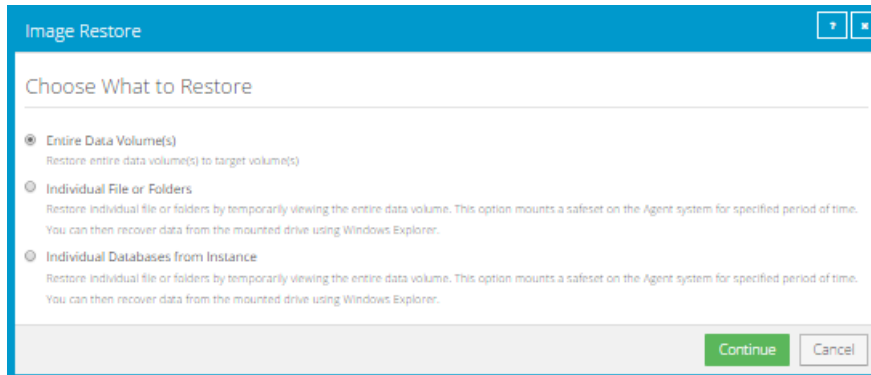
Image Restore

?

×

Choose What to Restore

Entire Data Volume(s)

Restore entire data volume(s) to target volume(s)

Individual File or Folders

Restore individual file or folders by temporarily viewing the entire data volume. This option mounts a safeset on the Agent system for specified period of time. You can then recover data from the mounted drive using Windows Explorer.

Individual Databases from Instance

Restore individual file or folders by temporarily viewing the entire data volume. This option mounts a safeset on the Agent system for specified period of time. You can then recover data from the mounted drive using Windows Explorer.

Continue

Cancel